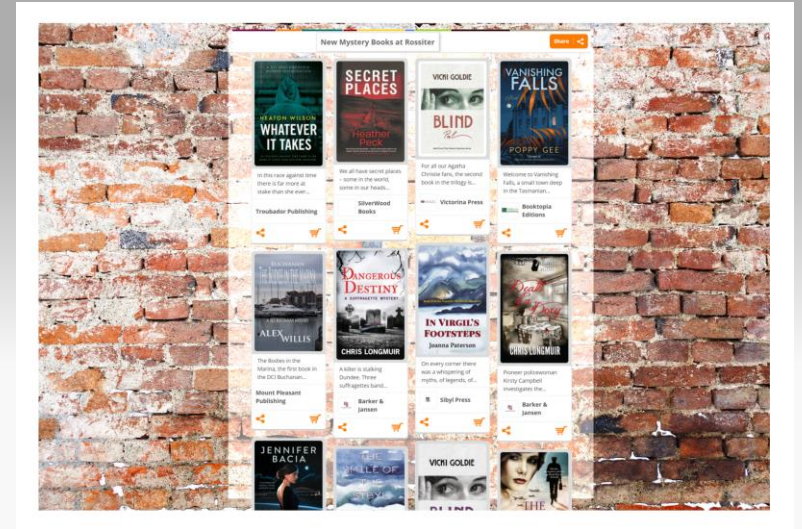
New Mystery Books at Rossiter

Share

HEATON WILSON
WHATEVER IT TAKES

In this race against time there is far more at stake than she ever...

Troubador Publishing

SECRET PLACES
Heather Peck

We all have secret places – some in the world, some in our heads...

SilverWood Books

VICKI GOLDIE
BLIND

For all our Agatha Christie fans, the second book in the trilogy is...

Victorina Press

VANISHING FALLS
POPPY GEE

Welcome to Vanishing Falls, a small town deep in the Tasmanian...

Booktopia Editions

ALEX WILLIS

The Bodies in the Marina, the first book in the DCI Buchanan...

Mount Pleasant Publishing

DANGEROUS DESTINY
A SUFFRAGETTE MYSTERY
CHRIS LONGMUIR

A killer is stalking Dundee. Three suffragettes fund...

Barker & Jansen

IN VIRGIL'S FOOTSTEPS
Joanna Paterson

On every corner there was a whispering of myths, of legends, of...

Sibyl Press

CHRIS LONGMUIR

Pioneer policewoman Kirsty Campbell investigates the...

Barker & Jansen

JENNIFER BACIA

VICKI GOLDIE